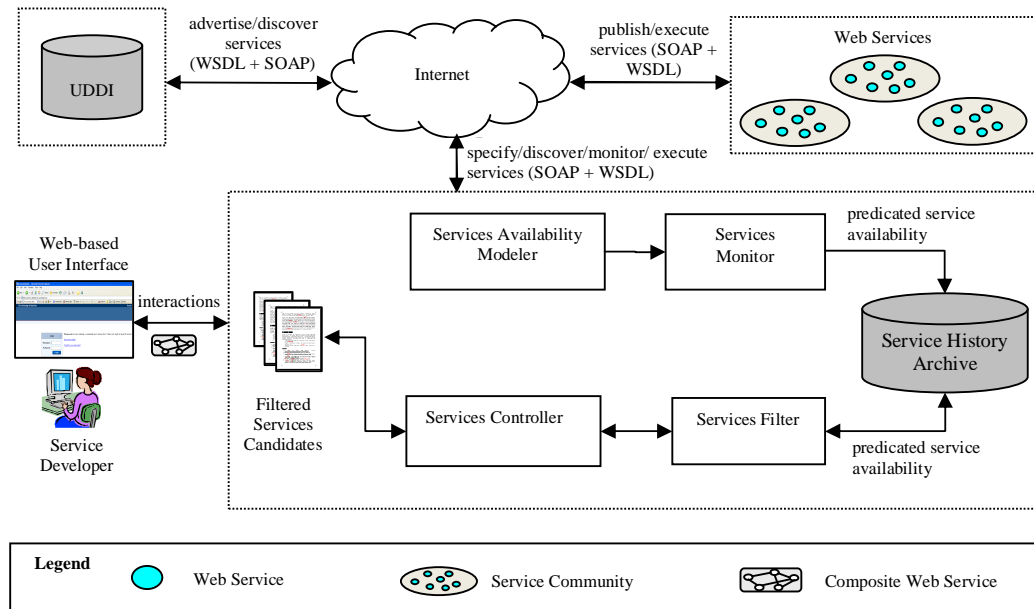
UDDI

advertise/discover services (WSDL + SOAP)

Internet

publish/execute services (SOAP + WSDL)

Web Services

specify/discover/monitor/ execute services (SOAP + WSDL)

Web-based User Interface

interactions

Service Developer

Services Availability Modeler

Services Monitor

predicated service availability

Service History Archive

Filtered Services Candidates

Services Controller

Services Filter

predicated service availability

Legend

Web Service

Service Community

Composite Web Service